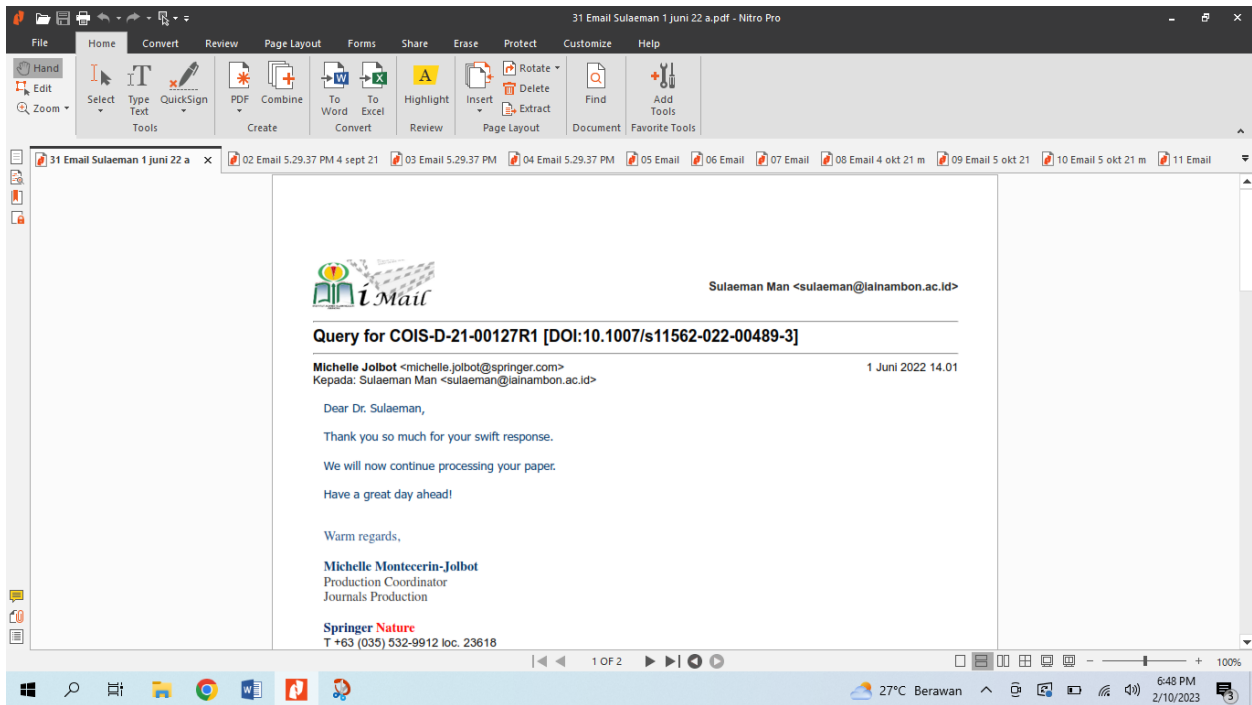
31 Email Sulaeman 1 juni 22 a.pdf - Nitro Pro

File Home Convert Review Page Layout Forms Share Erase Protect Customize Help

Hand
Edit
Zoom
Select
Type Text
QuickSign
Tools
PDF
Combine
Create
To Word
To Excel
Convert
Highlight
Review
Insert
Rotate
Delete
Extract
Page Layout
Find
Document
Add Tools
Favorite Tools

31 Email Sulaeman 1 juni 22 a | 02 Email 5.29.37 PM 4 sept 21 | 03 Email 5.29.37 PM | 04 Email 5.29.37 PM | 05 Email | 06 Email | 07 Email | 08 Email 4 okt 21 m | 09 Email 5 okt 21 | 10 Email 5 okt 21 m | 11 Email

i Mail

Sulaeman Man <sulaeman@iainambon.ac.id>

Query for COIS-D-21-00127R1 [DOI:10.1007/s11562-022-00489-3]

Michelle Jolbot <michelle.jolbot@springer.com>
Kepada: Sulaeman Man <sulaeman@iainambon.ac.id>

1 Juni 2022 14.01

Dear Dr. Sulaeman,

Thank you so much for your swift response.

We will now continue processing your paper.

Have a great day ahead!

Warm regards,

Michelle Montecerin-Jolbot
Production Coordinator
Journals Production

Springer Nature
T +63 (035) 532-9912 loc. 23618

1 OF 2

100%

27°C Berawan

6:48 PM
2/10/2023

3